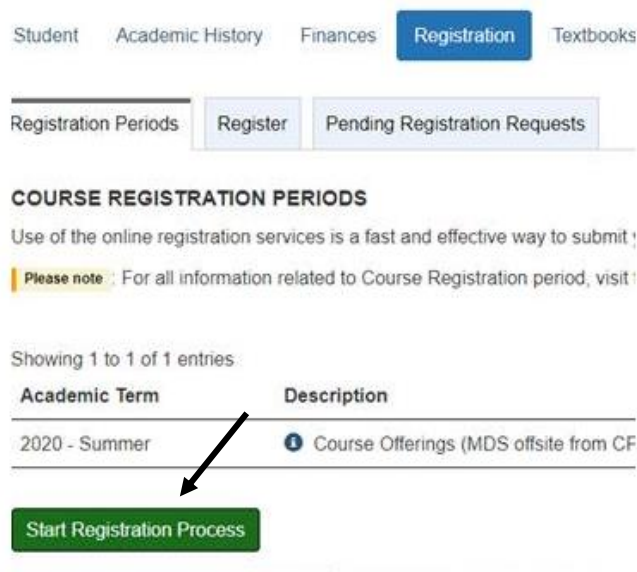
Student Academic History Finances Registration Textbooks

Registration Periods Register Pending Registration Requests

COURSE REGISTRATION PERIODS

Use of the online registration services is a fast and effective way to submit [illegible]

Please note : For all information related to Course Registration period, visit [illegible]

Showing 1 to 1 of 1 entries

| Academic Term | Description |
|---|---|
| 2020 - Summer | Course Offerings (MDS offsite from CF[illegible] |

Start Registration Process